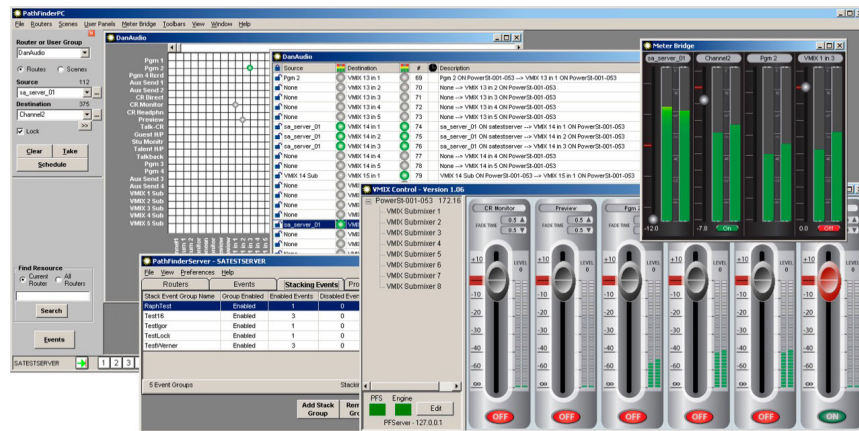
PathFinderPC

File Routers Scenes User Panels Meter Bridge Toolbars View Window Help

Router or User Group
DanAudio
Routes Scenes
Source 112
sa_server_01
Destination 375
Channel2
Lock
Clear Take
Schedule

Find Resource
Current Router All Routers
Search
Events

SATESTSERVER 1 2 3

DanAudio

Pgm 1
Pgm 2
Pgm 4 Rcrd
Aux Send 1
Aux Send 2
CR Direct
CR Monitor
CR Readphn
Preview
Talk-CR
Guest II/P
Stu Monitr
Talent II/P
Talkback
Pgm 3
Pgm 4
Aux Send 3
Aux Send 4
VMIX 1 Sub
VMIX 2 Sub
VMIX 3 Sub
VMIX 4 Sub
VMIX 5 Sub

DanAudio

| Source | Destination | # | Description |
|---|---|---|---|
| Pgm 2 | VMIX 13 in 1 | 69 | Pgm 2 ON PowerSt-001-053 --> VMIX 13 in 1 ON PowerSt-001-053 |
| None | VMIX 13 in 2 | 70 | None --> VMIX 13 in 2 ON PowerSt-001-053 |
| None | VMIX 13 in 3 | 71 | None --> VMIX 13 in 3 ON PowerSt-001-053 |
| None | VMIX 13 in 4 | 72 | None --> VMIX 13 in 4 ON PowerSt-001-053 |
| None | VMIX 13 in 5 | 73 | None --> VMIX 13 in 5 ON PowerSt-001-053 |
| sa_server_01 | VMIX 14 in 1 | 74 | sa_server_01 ON satestserver --> VMIX 14 in 1 ON PowerSt-001-053 |
| sa_server_01 | VMIX 14 in 2 | 75 | sa_server_01 ON satestserver --> VMIX 14 in 2 ON PowerSt-001-053 |
| sa_server_01 | VMIX 14 in 3 | 76 | sa_server_01 ON satestserver --> VMIX 14 in 3 ON PowerSt-001-053 |
| None | VMIX 14 in 4 | 77 | None --> VMIX 14 in 4 ON PowerSt-001-053 |
| None | VMIX 14 in 5 | 78 | None --> VMIX 14 in 5 ON PowerSt-001-053 |
| VMIX 14 Sub | VMIX 15 in 1 | 79 | VMIX 14 Sub ON PowerSt-001-053 --> VMIX 15 in 1 ON PowerSt-001-053 |
| None | VMI | | |
| sa_server_01 | VMI | | |
| None | VMI | | |
| sa_server_01 | VMI | | |
| None | VMI | | |
| None | VMI | | |

Meter Bridge
sa_server_01 Channel2 Pgm 2 VMIX 1 in 3
-12.0 -7.8 On 0.0 Off

VMIX Control - Version 1.06
PowerSt-001-053 172.16
VMIX Submixer 1
VMIX Submixer 2
VMIX Submixer 3
VMIX Submixer 4
VMIX Submixer 5
VMIX Submixer 6
VMIX Submixer 7
VMIX Submixer 8
PFS Engine Edit
PFServer - 127.0.0.1

CR Monitor Preview Pgm
FADE TIME 0.5 0.5
LEVEL
+10 0 -10 -20 -40 -60 -80 ∞
OFF OFF OFF OFF OFF OFF ON

PathFinderServer - SATESTSERVER
File View Preferences Help
Routers Events Stacking Events Pro

| Stack Event Group Name | Group Enabled | Enabled Events | Disabled Ever |
|---|---|---|---|
| RaphTest | Enabled | 1 | 0 |
| Test16 | Enabled | 3 | 0 |
| Testlgor | Enabled | 1 | 0 |
| TestLock | Enabled | 1 | 0 |
| TestVerner | Enabled | 3 | 0 |

5 Event Groups Stackin
Add Stack Group Rem Gro